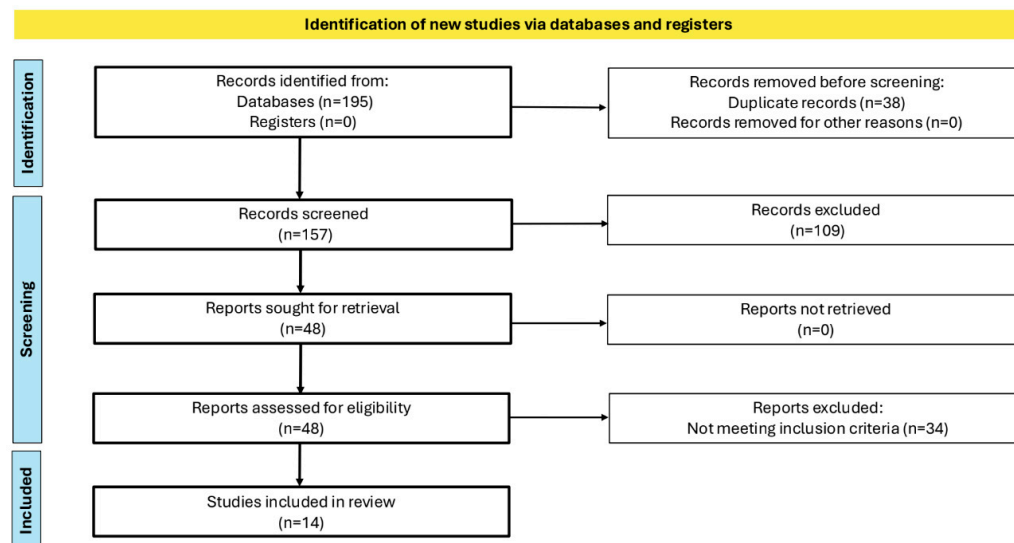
Identification of new studies via databases and registers

Identification

Records identified from:
Databases (n=195)
Registers (n=0)

Records removed before screening:
Duplicate records (n=38)
Records removed for other reasons (n=0)

Screening

Records screened
(n=157)

Records excluded
(n=109)

Reports sought for retrieval
(n=48)

Reports not retrieved
(n=0)

Reports assessed for eligibility
(n=48)

Reports excluded:
Not meeting inclusion criteria (n=34)

Included

Studies included in review
(n=14)